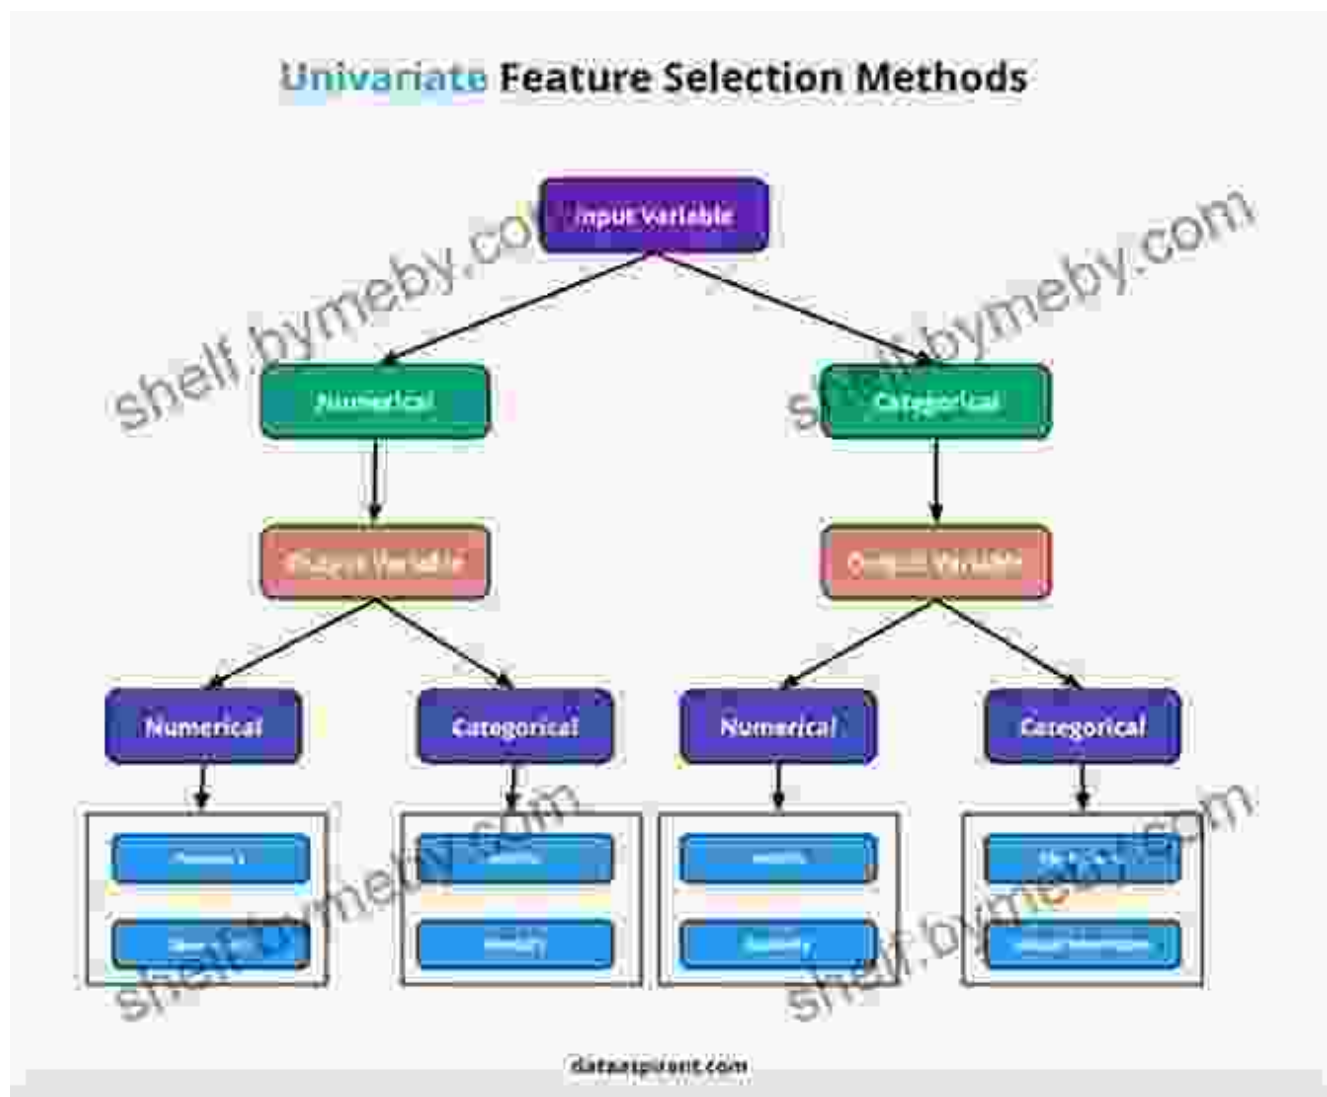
Univariate Feature Selection Methods

Input Variable

shelf.bymeby.com

shelf.bymeby.com

Numerical

Categorical

Output Variable

Output Variable

Numerical

Categorical

Numerical

Categorical

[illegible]

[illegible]

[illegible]

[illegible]

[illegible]

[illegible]

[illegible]

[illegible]

shelf.bymeby.com

shelf.bymeby.com

dataaspirant.com